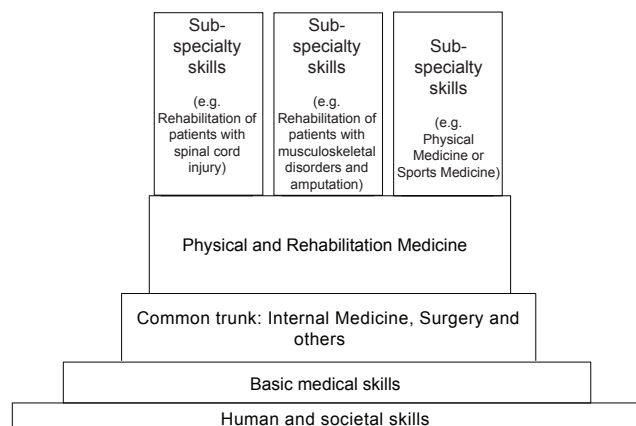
Sub-specialty skills

(e.g. Rehabilitation of patients with spinal cord injury)

Sub-specialty skills

(e.g. Rehabilitation of patients with musculoskeletal disorders and amputation)

Sub-specialty skills

(e.g. Physical Medicine or Sports Medicine)

Physical and Rehabilitation Medicine

Common trunk: Internal Medicine, Surgery and others

Basic medical skills

Human and societal skills